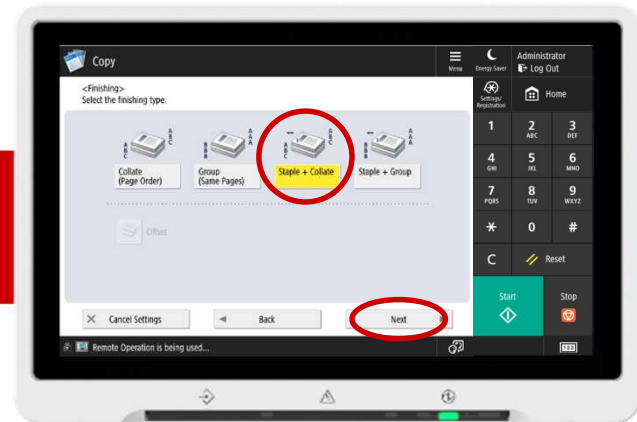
Copy

Menu

Energy Saver

Administrator
Log Out

<Finishing>
Select the finishing type.

Settings/
Registration

Home

Collate
(Page Order)

Group
(Same Pages)

Staple + Collate

Staple + Group

Offset

1
2
ABC
3
DEF
4
GHI
5
JKL
6
MNO
7
PQRS
8
TUV
9
WXYZ
*
0
#
C
Reset

Start

Stop

Cancel Settings

Back

Next

Remote Operation is being used...

123